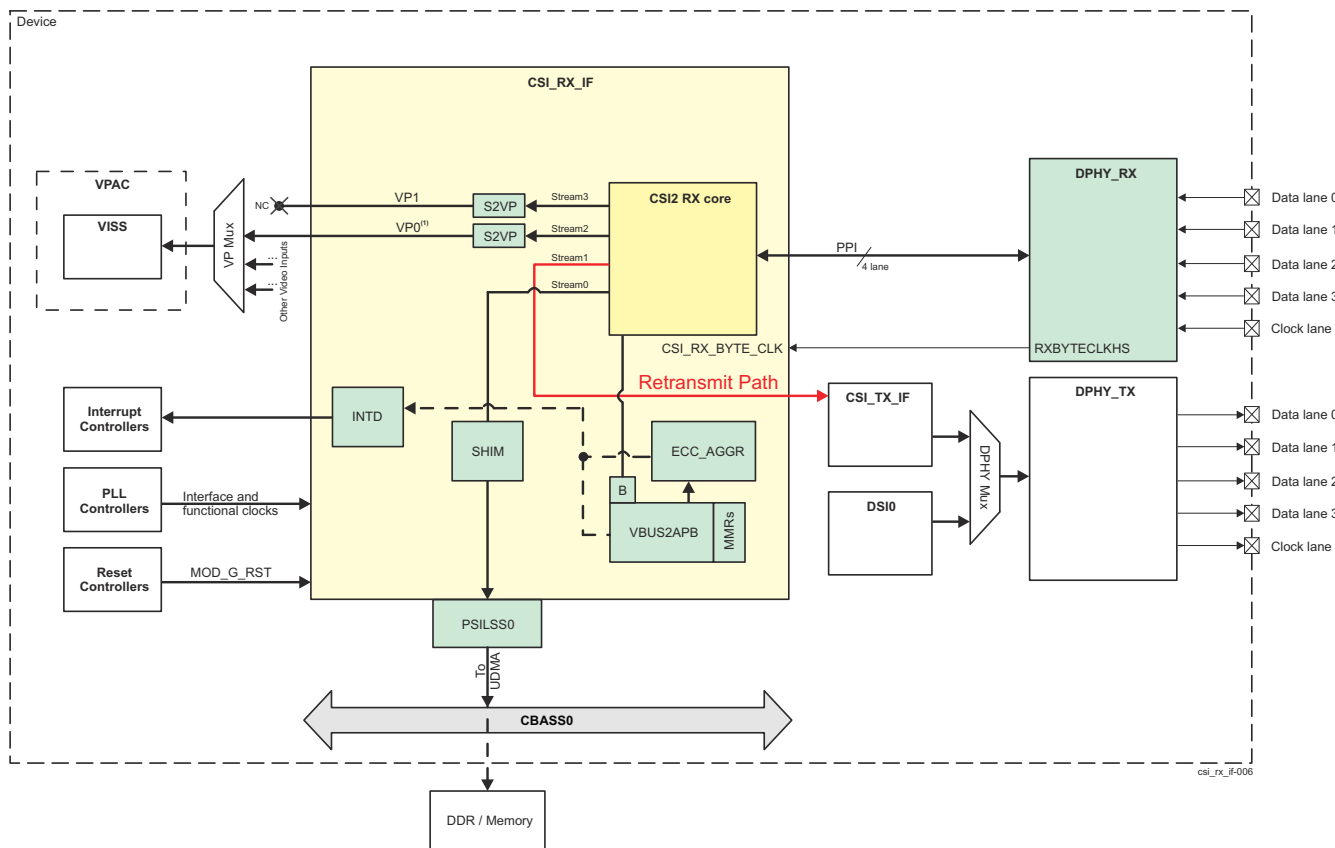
Device

CSI_RX_IF

VPAC

VISS

VP Mux

NC

VP1

VP0$^{(1)}$

S2VP

S2VP

Stream3

Stream2

Stream1

Stream0

CSI2 RX core

Other Video Inputs

PPI

4 lane

DPHY_RX

Data lane 0

Data lane 1

Data lane 2

Data lane 3

Clock lane

RXBYTECLKHS

CSI_RX_BYTE_CLK

Retransmit Path

CSI_TX_IF

DPHY_TX

Data lane 0

Data lane 1

Data lane 2

Data lane 3

Clock lane

DPHY Mux

DSI0

Interrupt Controllers

INTD

SHIM

ECC_AGGR

B

VBUS2APB

MMRs

PLL Controllers

Interface and functional clocks

Reset Controllers

MOD_G_RST

PSILSS0

To UDMA

CBASS0

csi_rx_if-006

DDR / Memory